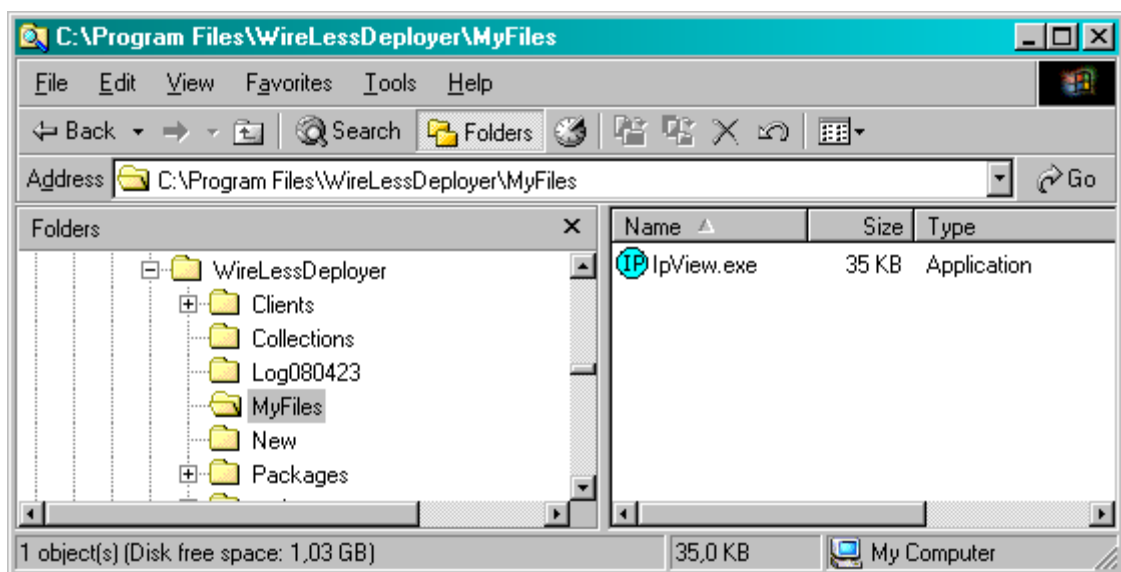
C:\Program Files\WireLessDeployer\MyFiles

File Edit View Favorites Tools Help

Back Search Folders

Address C:\Program Files\WireLessDeployer\MyFiles Go

Folders ×

WireLessDeployer
Clients
Collections
Log080423
MyFiles
New
Packages

| Name | Size | Type |
|---|---|---|
| IpView.exe | 35 KB | Application |

1 object(s) (Disk free space: 1,03 GB) 35,0 KB My Computer